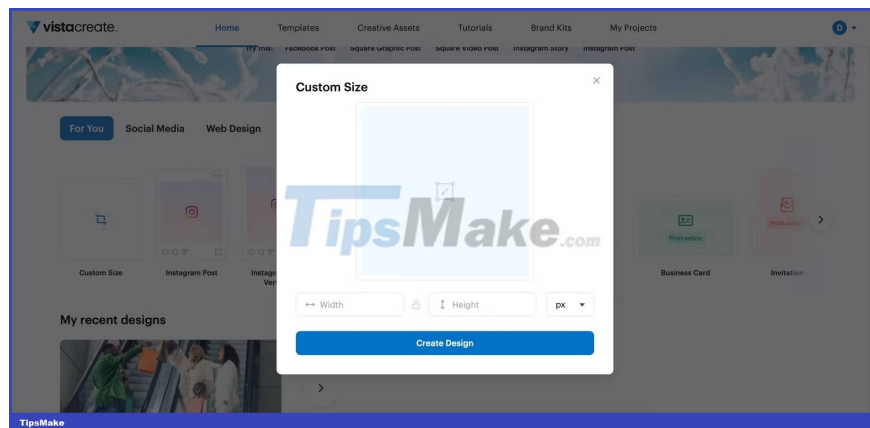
vistacreate

Home Templates Creative Assets Tutorials Brand Kits My Projects

D

Try this: Facebook Post Square Graphic Post Square Video Post Instagram Story Instagram Post

For You Social Media Web Design

Custom Size Instagram Post Instagr Vert

Business Card Invitation

Print online

My recent designs

Custom Size

×

TipsMake.com

Width

Height

px

Create Design

TipsMake